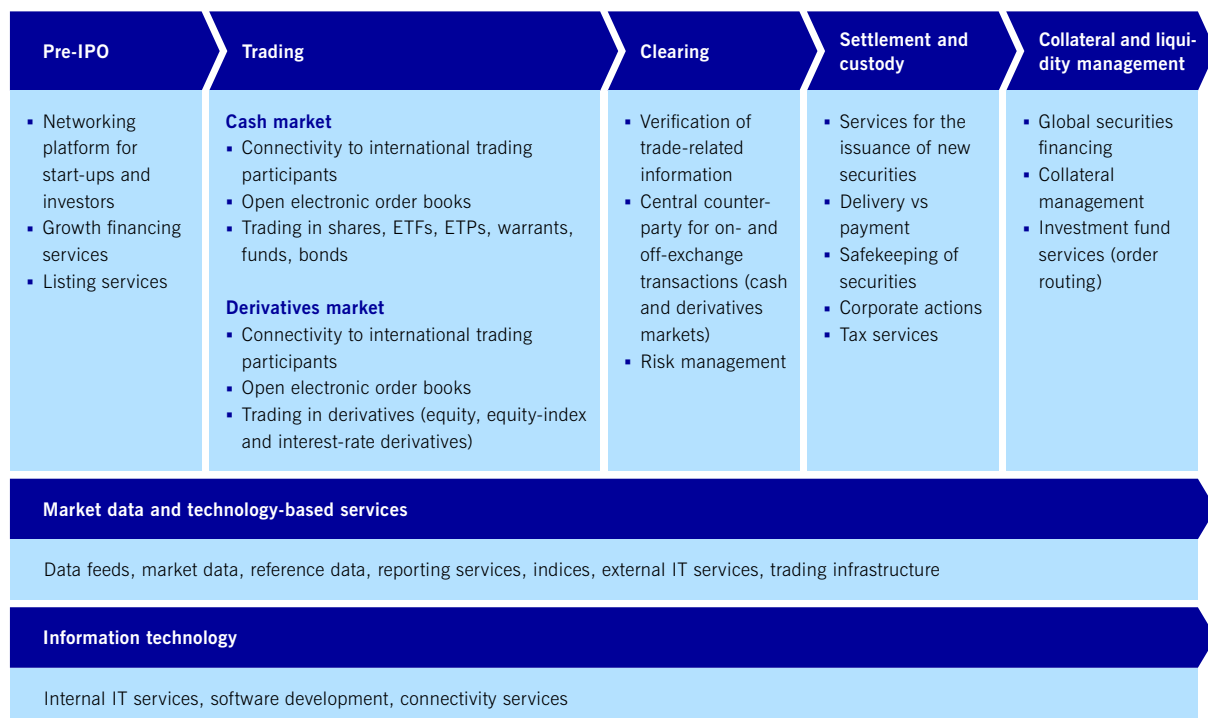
| Pre-IPO | Trading | Clearing | Settlement and custody | Collateral and liquidity management |
|---|---|---|---|---|
| ▪ Networking platform for start-ups and investors<br>▪ Growth financing services<br>▪ Listing services | **Cash market**<br>▪ Connectivity to international trading participants<br>▪ Open electronic order books<br>▪ Trading in shares, ETFs, ETPs, warrants, funds, bonds<br><br>**Derivatives market**<br>▪ Connectivity to international trading participants<br>▪ Open electronic order books<br>▪ Trading in derivatives (equity, equity-index and interest-rate derivatives) | ▪ Verification of trade-related information<br>▪ Central counterparty for on- and off-exchange transactions (cash and derivatives markets)<br>▪ Risk management | ▪ Services for the issuance of new securities<br>▪ Delivery vs payment<br>▪ Safekeeping of securities<br>▪ Corporate actions<br>▪ Tax services | ▪ Global securities financing<br>▪ Collateral management<br>▪ Investment fund services (order routing) |

Market data and technology-based services

Data feeds, market data, reference data, reporting services, indices, external IT services, trading infrastructure

Information technology

Internal IT services, software development, connectivity services